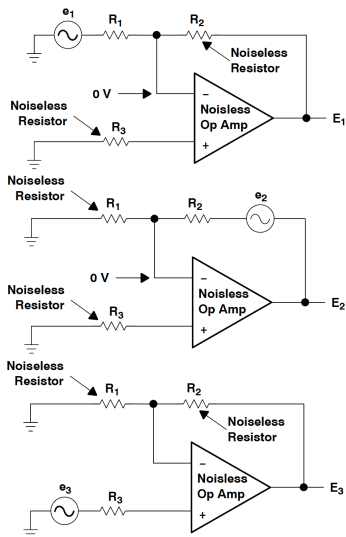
$e_1$

$R_1$

$R_2$

Noiseless Resistor

0 V

Noiseless Resistor

$R_3$

–

Noiseless Op Amp

+

$E_1$

Noiseless Resistor

$R_1$

$R_2$

$e_2$

0 V

Noiseless Resistor

$R_3$

–

Noiseless Op Amp

+

$E_2$

Noiseless Resistor

$R_1$

$R_2$

Noiseless Resistor

–

Noiseless Op Amp

+

$e_3$

$R_3$

$E_3$